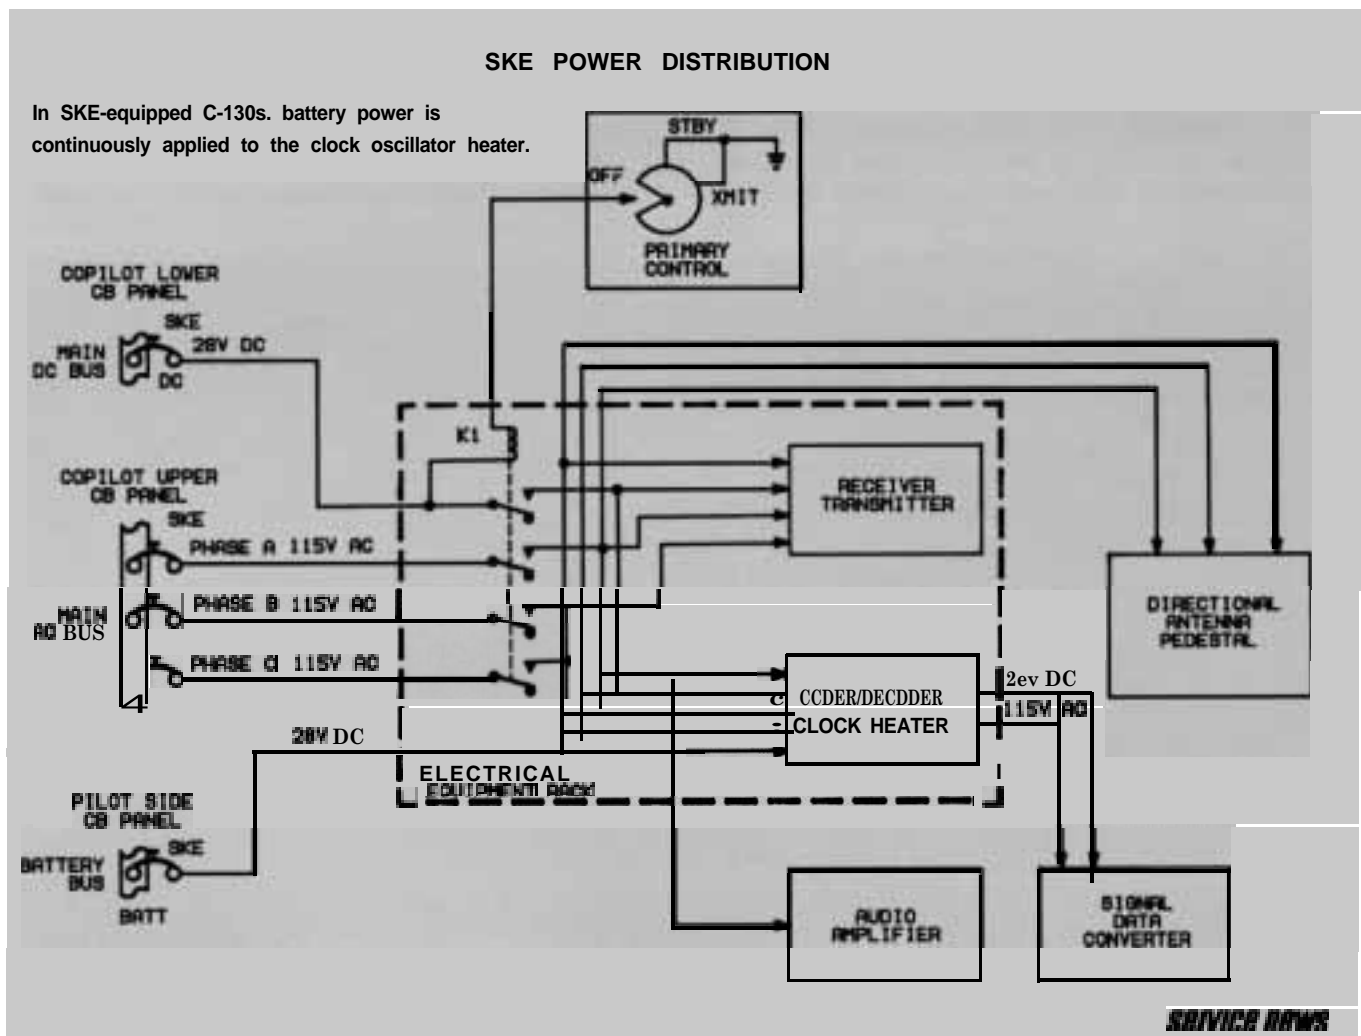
SKE POWER DISTRIBUTION

In SKE-equipped C-130s. battery power is continuously applied to the clock oscillator heater.

STBY
OFF
XMIT
PRIMARY CONTROL

COPILOT LOWER CB PANEL
SKE
MAIN DC BUS
28V DC
DC

K1

COPILOT UPPER CB PANEL
SKE
PHASE A 115V AC
PHASE B 115V AC
PHASE C 115V AC
MAIN AC BUS

RECEIVER TRANSMITTER

DIRECTIONAL ANTENNA PEDESTAL

CCDER/DECDDER
CLOCK HEATER
2ev DC
115V AC

28V DC

ELECTRICAL EQUIPMENT RACK

PILOT SIDE CB PANEL
SKE
BATTERY BUS
BATT

AUDIO AMPLIFIER

SIGNAL DATA CONVERTER

SERVICE NEWS